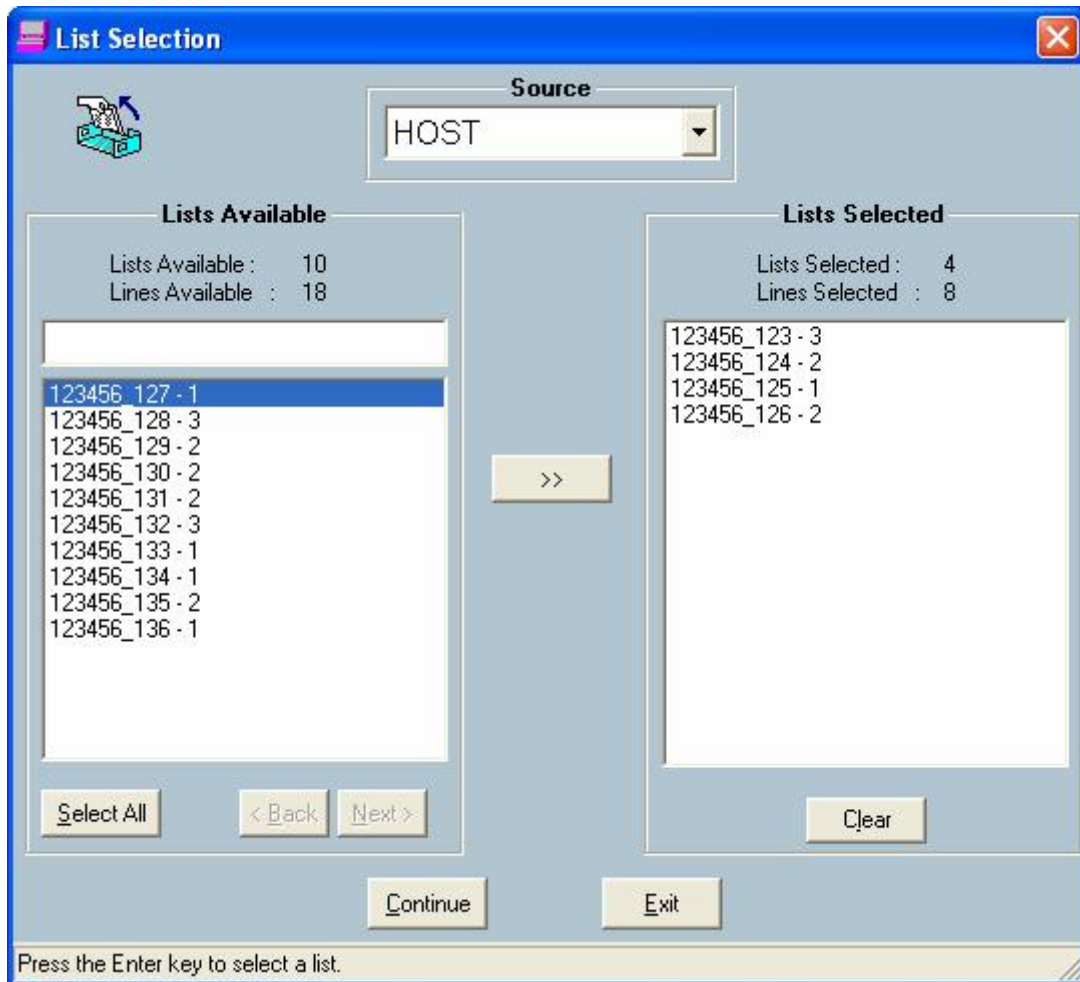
List Selection

Source

HOST

Lists Available

Lists Available : 10
Lines Available : 18

123456_127 - 1
123456_128 - 3
123456_129 - 2
123456_130 - 2
123456_131 - 2
123456_132 - 3
123456_133 - 1
123456_134 - 1
123456_135 - 2
123456_136 - 1

Select All

< Back

Next >

>>

Lists Selected

Lists Selected : 4
Lines Selected : 8

123456_123 - 3
123456_124 - 2
123456_125 - 1
123456_126 - 2

Clear

Continue

Exit

Press the Enter key to select a list.